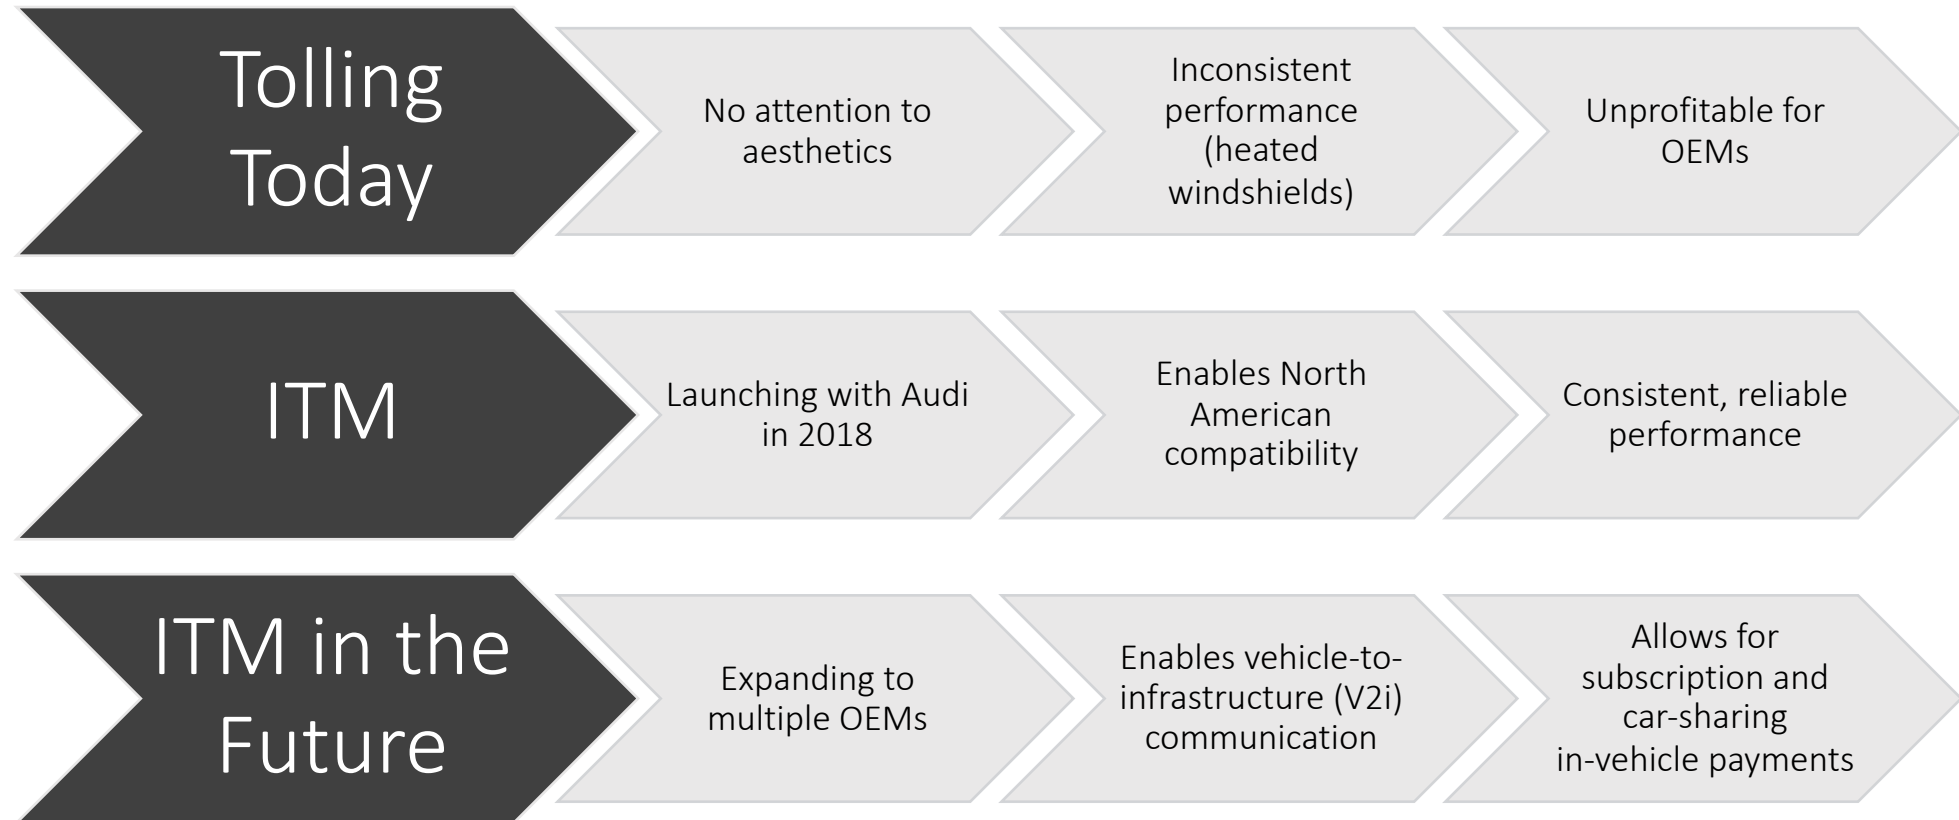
Tolling Today

No attention to aesthetics

Inconsistent performance (heated windshields)

Unprofitable for OEMs

ITM

Launching with Audi in 2018

Enables North American compatibility

Consistent, reliable performance

ITM in the Future

Expanding to multiple OEMs

Enables vehicle-to-infrastructure (V2i) communication

Allows for subscription and car-sharing in-vehicle payments